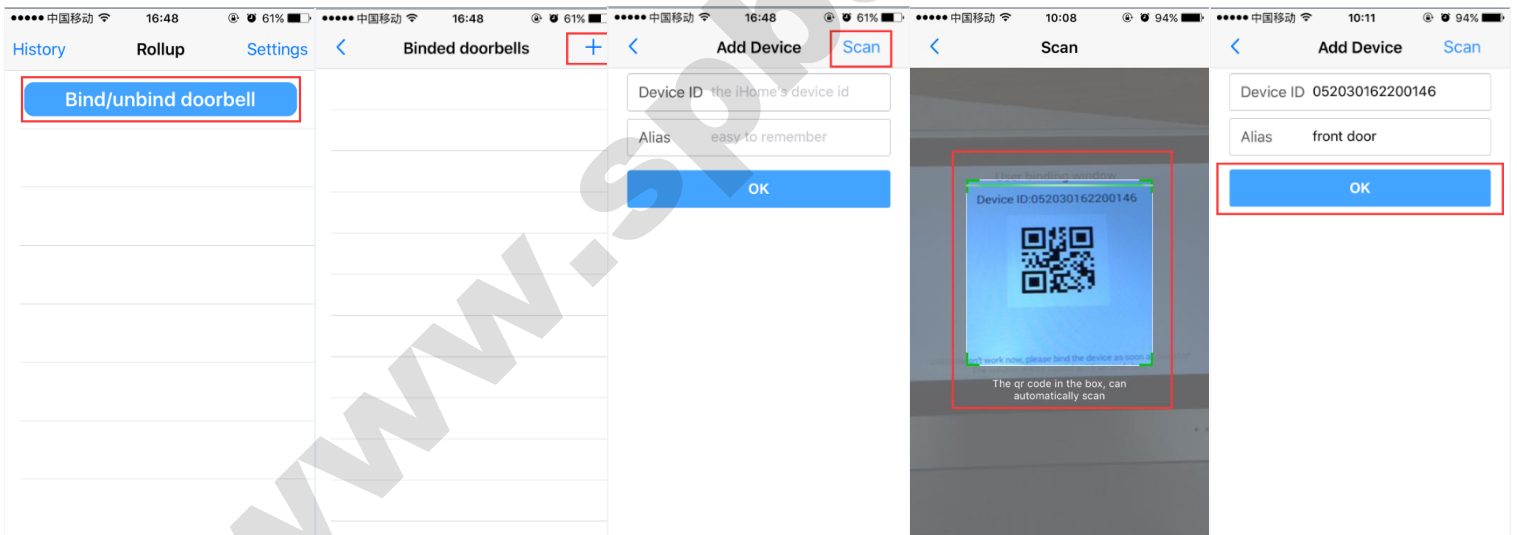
●●●●● 中国移动 16:48 61%
History Rollup Settings
Bind/unbind doorbell

●●●●● 中国移动 16:48 61%
Binded doorbells +

●●●●● 中国移动 16:48 61%
Add Device Scan
Device ID the iHome's device id
Alias easy to remember
OK

●●●●● 中国移动 10:08 94%
Scan
User binding window
Device ID:052030162200146
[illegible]n't work now, please bind the device as soon a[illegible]
The qr code in the box, can automatically scan

●●●●● 中国移动 10:11 94%
Add Device Scan
Device ID 052030162200146
Alias front door
OK

www.spb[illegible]